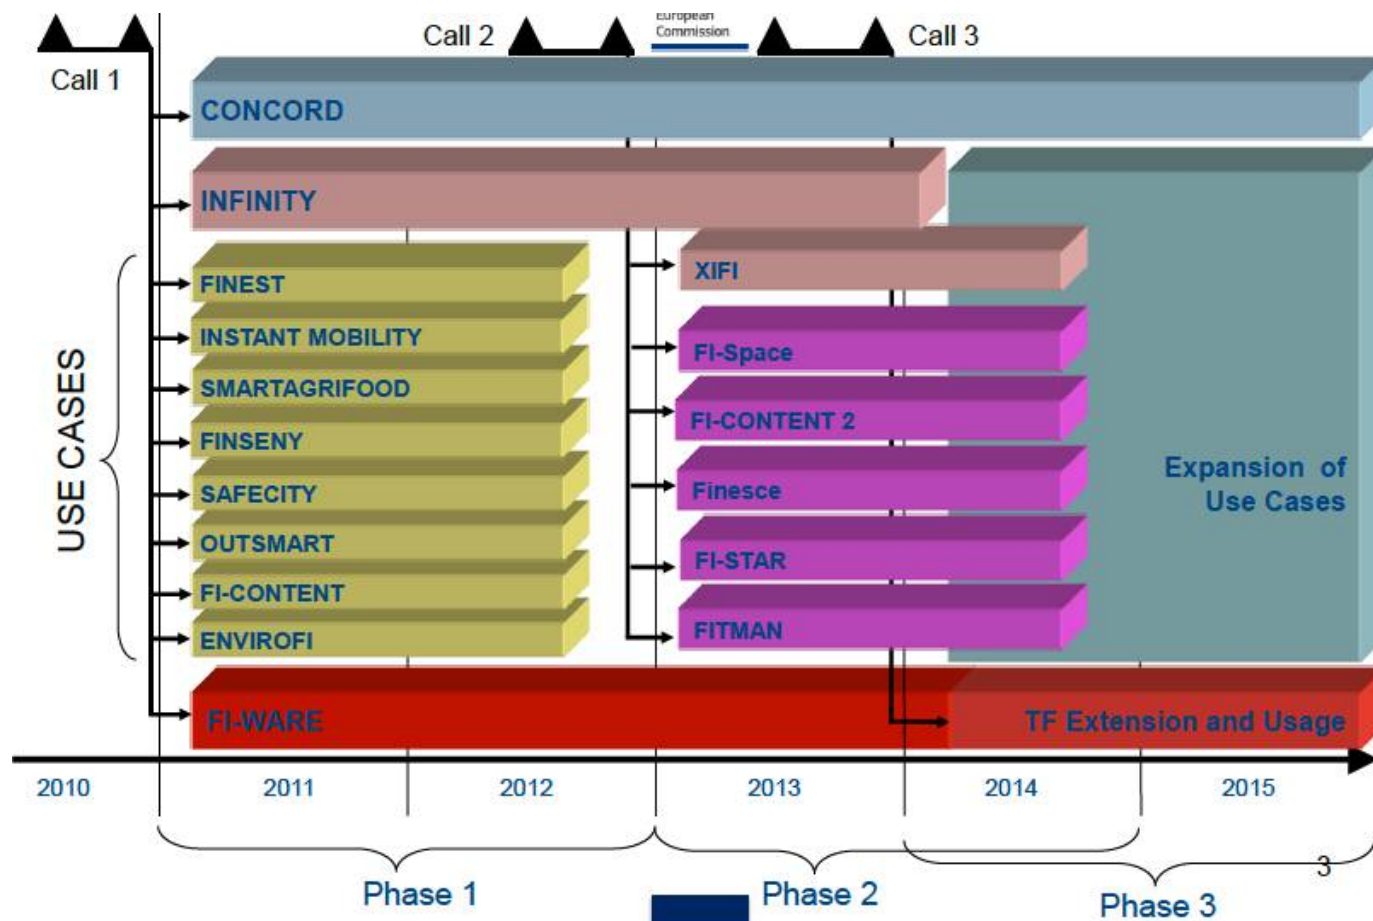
European Commission

Call 1

Call 2

Call 3

CONCORD

INFINITY

USE CASES

FINEST

INSTANT MOBILITY

SMARTAGRIFOOD

FINSENY

SAFECITY

OUTSMART

FI-CONTENT

ENVIROFI

XIFI

FI-Space

FI-CONTENT 2

Finesce

FI-STAR

FITMAN

Expansion of Use Cases

FI-WARE

TF Extension and Usage

2010

2011

2012

2013

2014

2015

Phase 1

Phase 2

Phase 3

3